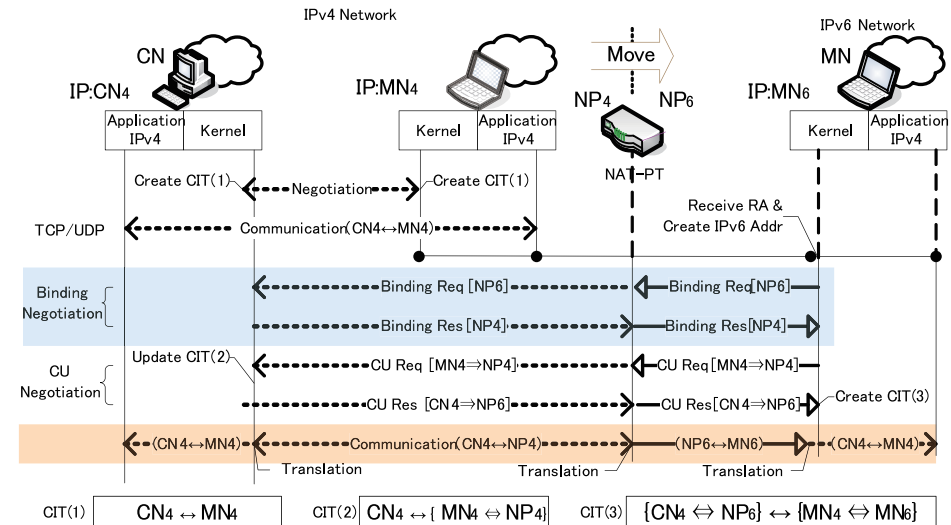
IPv4 Network

IPv6 Network

CN

Move

MN

IP:CN4

IP:MN4

NP4

NP6

IP:MN6

| Application IPv4 | Kernel |
|---|---|

| Kernel | Application IPv4 |
|---|---|

NAT-PT

| Kernel | Application IPv4 |
|---|---|

Create CIT(1)

Negotiation

Create CIT(1)

Receive RA & Create IPv6 Addr

TCP/UDP

Communication(CN4↔MN4)

Binding Negotiation

Binding Req [NP6]

Binding Req[NP6]

Binding Res [NP4]

Binding Res[NP4]

CU Negotiation

Update CIT(2)

CU Req [MN4⇒NP4]

CU Req[MN4⇒NP4]

CU Res [CN4⇒NP6]

CU Res[CN4⇒NP6]

Create CIT(3)

(CN4↔MN4)

Communication(CN4↔NP4)

(NP6↔MN6)

(CN4↔MN4)

Translation

Translation

Translation

CIT(1) $CN_4 \leftrightarrow MN_4$

CIT(2) $CN_4 \leftrightarrow \{ MN_4 \Leftrightarrow NP_4\}$

CIT(3) $\{CN_4 \Leftrightarrow NP_6\} \leftrightarrow \{MN_4 \Leftrightarrow MN_6\}$